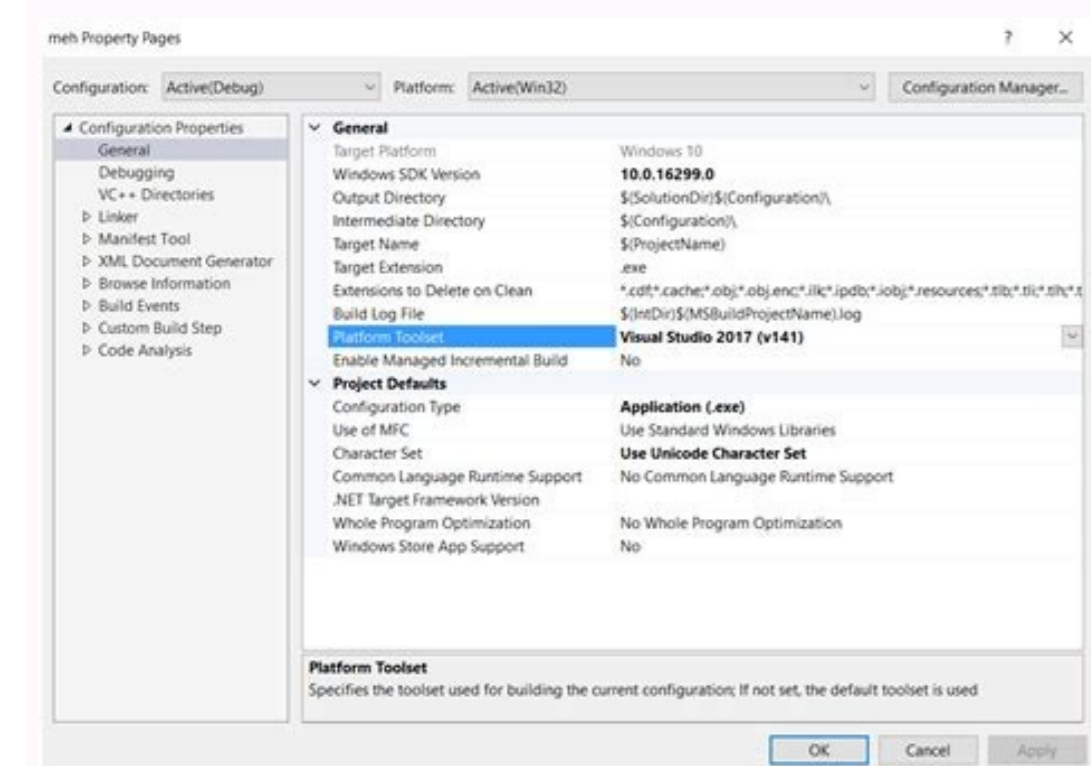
meh Property Pages

?

×

Configuration: Active(Debug)

Platform: Active(Win32)

Configuration Manager...

Configuration Properties
General
Debugging
VC++ Directories
Linker
Manifest Tool
XML Document Generator
Browse Information
Build Events
Custom Build Step
Code Analysis

| General | |
|---|---|
| Target Platform | Windows 10 |
| Windows SDK Version | 10.0.16299.0 |
| Output Directory | $(SolutionDir)$(Configuration)\ |
| Intermediate Directory | $(Configuration)\ |
| Target Name | $(ProjectName) |
| Target Extension | .exe |
| Extensions to Delete on Clean | *.cdf;*.cache;*.obj;*.obj.enc;*.ilk;*.ipdb;*.iobj;*.resources;*.tlb;*.tli;*.tlh;*.t |
| Build Log File | $(IntDir)$(MSBuildProjectName).log |
| Platform Toolset | Visual Studio 2017 (v141) |
| Enable Managed Incremental Build | No |
| Project Defaults | |
| Configuration Type | Application (.exe) |
| Use of MFC | Use Standard Windows Libraries |
| Character Set | Use Unicode Character Set |
| Common Language Runtime Support | No Common Language Runtime Support |
| .NET Target Framework Version | |
| Whole Program Optimization | No Whole Program Optimization |
| Windows Store App Support | No |

Platform Toolset
Specifies the toolset used for building the current configuration; If not set, the default toolset is used

OK

Cancel

Apply